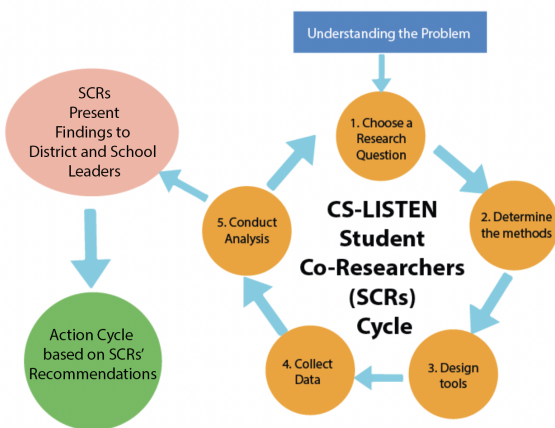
Understanding the Problem

1. Choose a Research Question

2. Determine the methods

3. Design tools

4. Collect Data

5. Conduct Analysis

CS-LISTEN Student Co-Researchers (SCRs) Cycle

SCRs Present Findings to District and School Leaders

Action Cycle based on SCRs' Recommendations